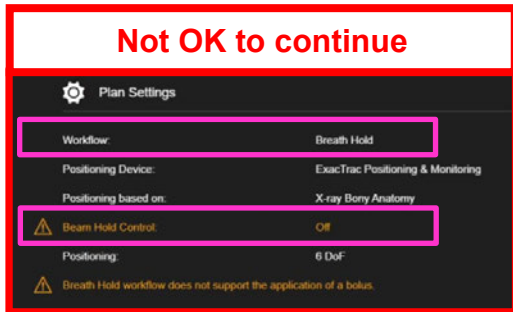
Not OK to continue

Plan Settings

| | |
|---|---|
| Workflow: | Breath Hold |
| Positioning Device: | ExacTrac Positioning & Monitoring |
| Positioning based on: | X-ray Bony Anatomy |
| Beam Hold Control: | Off |
| Positioning: | 6 DoF |

Breath Hold workflow does not support the application of a bolus.